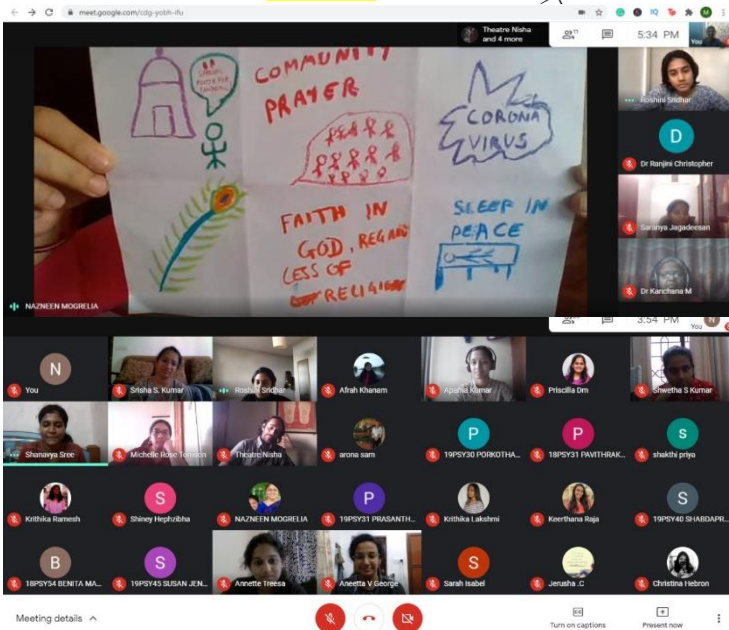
meet.google.com/cdg-yobh-ifu

Theatre Nisha and 4 more

5:34 PM

You

COMMUNITY PRAYER

SCHOOL FOOD FOR CHILDREN

CORONA VIRUS

FAITH IN GOD, REGARDLESS OF RELIGION

SLEEP IN PEACE

NAZNEEN MOGRELIA

Roshini Sridhar

D

Dr Ranjini Christopher

Saranya Jagadeesan

Dr Kanchana M

5:34 PM

You

N

You

Srisha S. Kumar

Roshini Sridhar

Afrah Khanam

Aparna Kumar

Priscilla Dm

Shwetha S Kumar

Shanavya Sree

Michelle Rose Tomson

Theatre Nisha

arona sam

P

19PSY30 PORKOTHA...

P

18PSY31 PAVITHRAK...

S

shakthi priya

Krithika Ramesh

S

Shiney Hephzibha

NAZNEEN MOGRELIA

P

19PSY31 PRASANTH...

Krithika Lakshmi

Keerthana Raja

S

19PSY40 SHABDAPR...

B

18PSY54 BENITA MA...

S

19PSY45 SUSAN JEN...

Annette Treesa

Aneetta V George

S

Sarah Isabel

Jerusha .C

Christina Hebron

Meeting details

Turn on captions

Present now